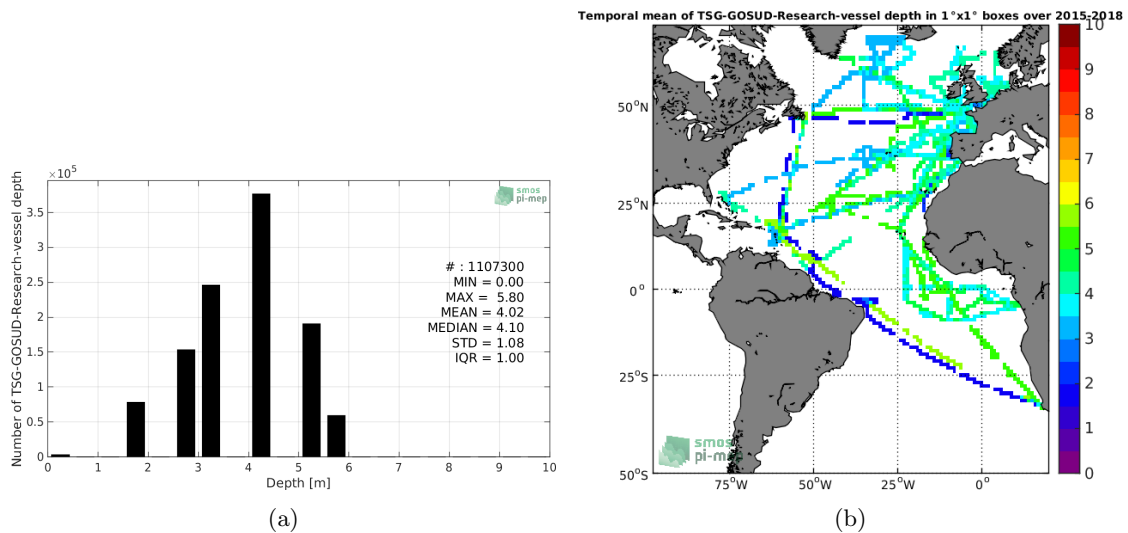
$\times10^5$
Number of TSG-GOSUD-Research-vessel depth
0.35
0.3
0.25
0.2
0.15
0.1
0.05
0
smos pi-mep
# : 1107300
MIN = 0.00
MAX = 5.80
MEAN = 4.02
MEDIAN = 4.10
STD = 1.08
IQR = 1.00
0 1 2 3 4 5 6 7 8 9 10
Depth [m]

(a)

Temporal mean of TSG-GOSUD-Research-vessel depth in 1°x1° boxes over 2015-2018
50°N
25°N
0°
25°S
50°S
75°W 50°W 25°W 0°
smos pi-mep
10
9
8
7
6
5
4
3
2
1
0

(b)